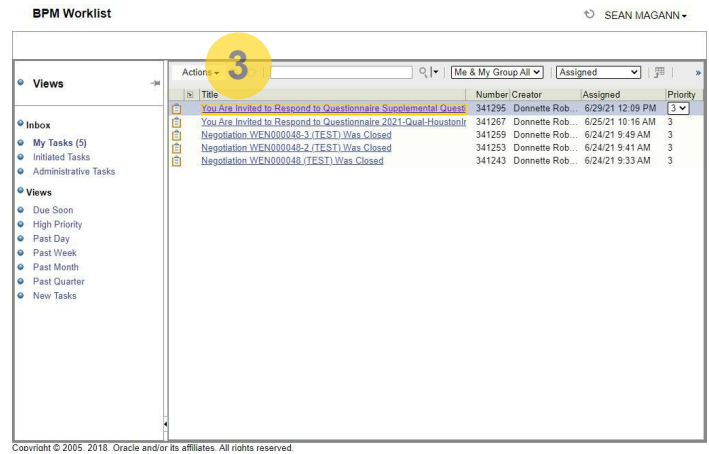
BPM Worklist

SEAN MAGANN ▾

Views

Inbox
My Tasks (5)
Initiated Tasks
Administrative Tasks

Views
Due Soon
High Priority
Past Day
Past Week
Past Month
Past Quarter
New Tasks

Actions ▾ 3

Me & My Group All ▾ | Assigned ▾

| | Title | Number | Creator | Assigned | Priority |
|---|---|---|---|---|---|
| | You Are Invited to Respond to Questionnaire Supplemental Questi | 341295 | Donnette Rob... | 6/29/21 12:09 PM | 3 |
| | You Are Invited to Respond to Questionnaire 2021-Qual-HoustonIr | 341267 | Donnette Rob... | 6/25/21 10:16 AM | 3 |
| | Negotiation WEN000048-3 (TEST) Was Closed | 341259 | Donnette Rob... | 6/24/21 9:49 AM | 3 |
| | Negotiation WEN000048-2 (TEST) Was Closed | 341253 | Donnette Rob... | 6/24/21 9:41 AM | 3 |
| | Negotiation WEN000048 (TEST) Was Closed | 341243 | Donnette Rob... | 6/24/21 9:33 AM | 3 |

Copyright © 2005, 2018, Oracle and/or its affiliates. All rights reserved.